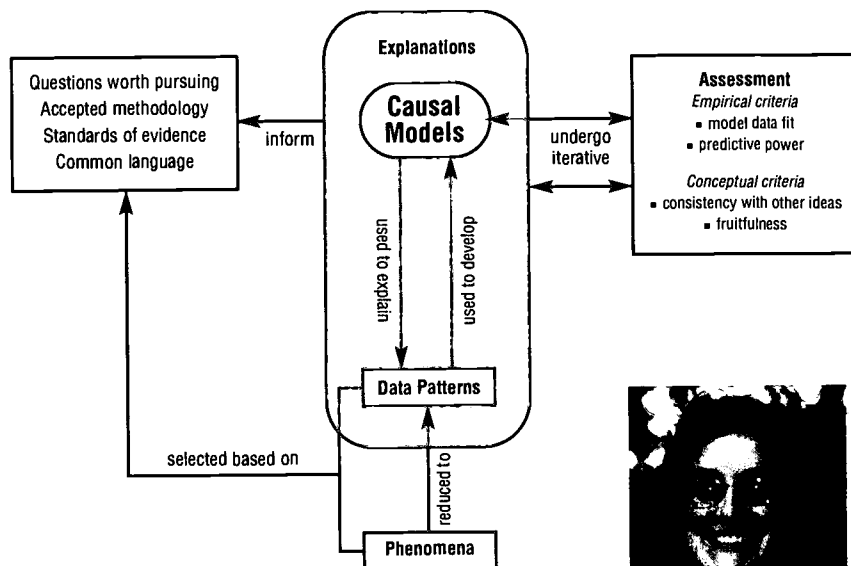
Questions worth pursuing
Accepted methodology
Standards of evidence
Common language

inform

Explanations

Causal Models

used to explain

used to develop

Data Patterns

undergo iterative

Assessment
*Empirical criteria*
▪ model data fit
▪ predictive power

*Conceptual criteria*
▪ consistency with other ideas
▪ fruitfulness

selected based on

reduced to

Phenomena